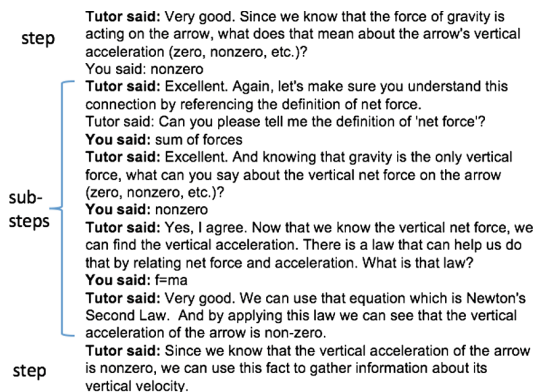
step

**Tutor said:** Very good. Since we know that the force of gravity is acting on the arrow, what does that mean about the arrow's vertical acceleration (zero, nonzero, etc.)?
You said: nonzero

sub-steps

**Tutor said:** Excellent. Again, let's make sure you understand this connection by referencing the definition of net force.
Tutor said: Can you please tell me the definition of 'net force'?
**You said:** sum of forces
**Tutor said:** Excellent. And knowing that gravity is the only vertical force, what can you say about the vertical net force on the arrow (zero, nonzero, etc.)?
**You said:** nonzero
**Tutor said:** Yes, I agree. Now that we know the vertical net force, we can find the vertical acceleration. There is a law that can help us do that by relating net force and acceleration. What is that law?
**You said:** f=ma
**Tutor said:** Very good. We can use that equation which is Newton's Second Law. And by applying this law we can see that the vertical acceleration of the arrow is non-zero.

step

**Tutor said:** Since we know that the vertical acceleration of the arrow is nonzero, we can use this fact to gather information about its vertical velocity.